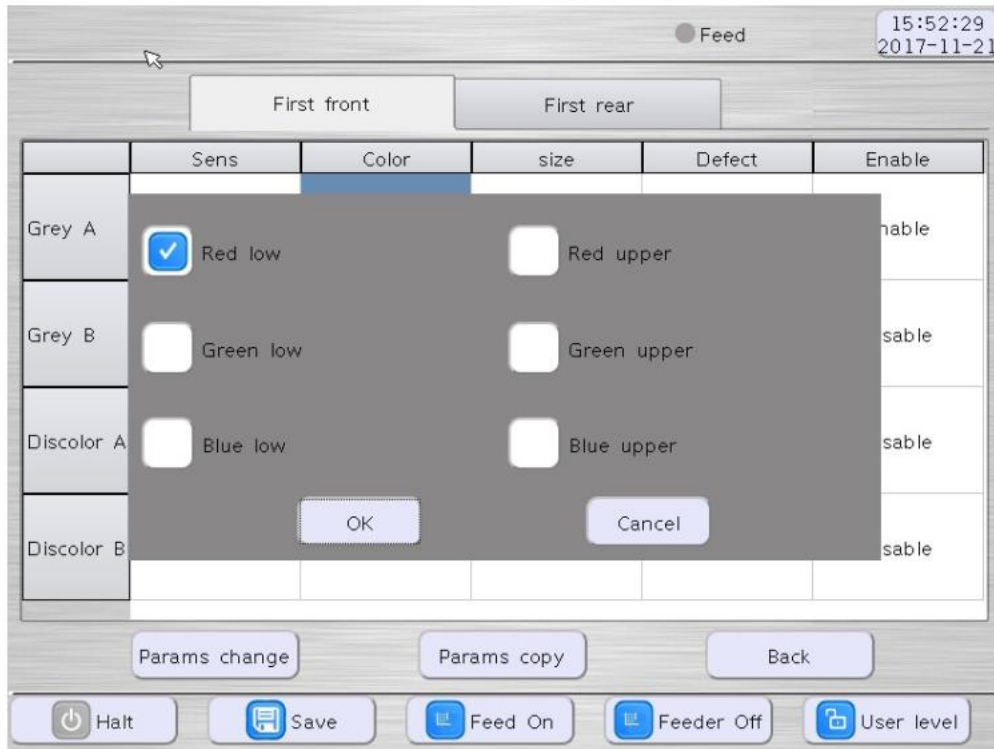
Feed

15:52:29
2017-11-21

First front

First rear

| | Sens | Color | size | Defect | Enable |
|---|---|---|---|---|---|
| Grey A | | | | | nable |
| Grey B | | | | | sable |
| Discolor A | | | | | sable |
| Discolor B | | | | | sable |

Red low

Red upper

Green low

Green upper

Blue low

Blue upper

OK

Cancel

Params change

Params copy

Back

Halt

Save

Feed On

Feeder Off

User level